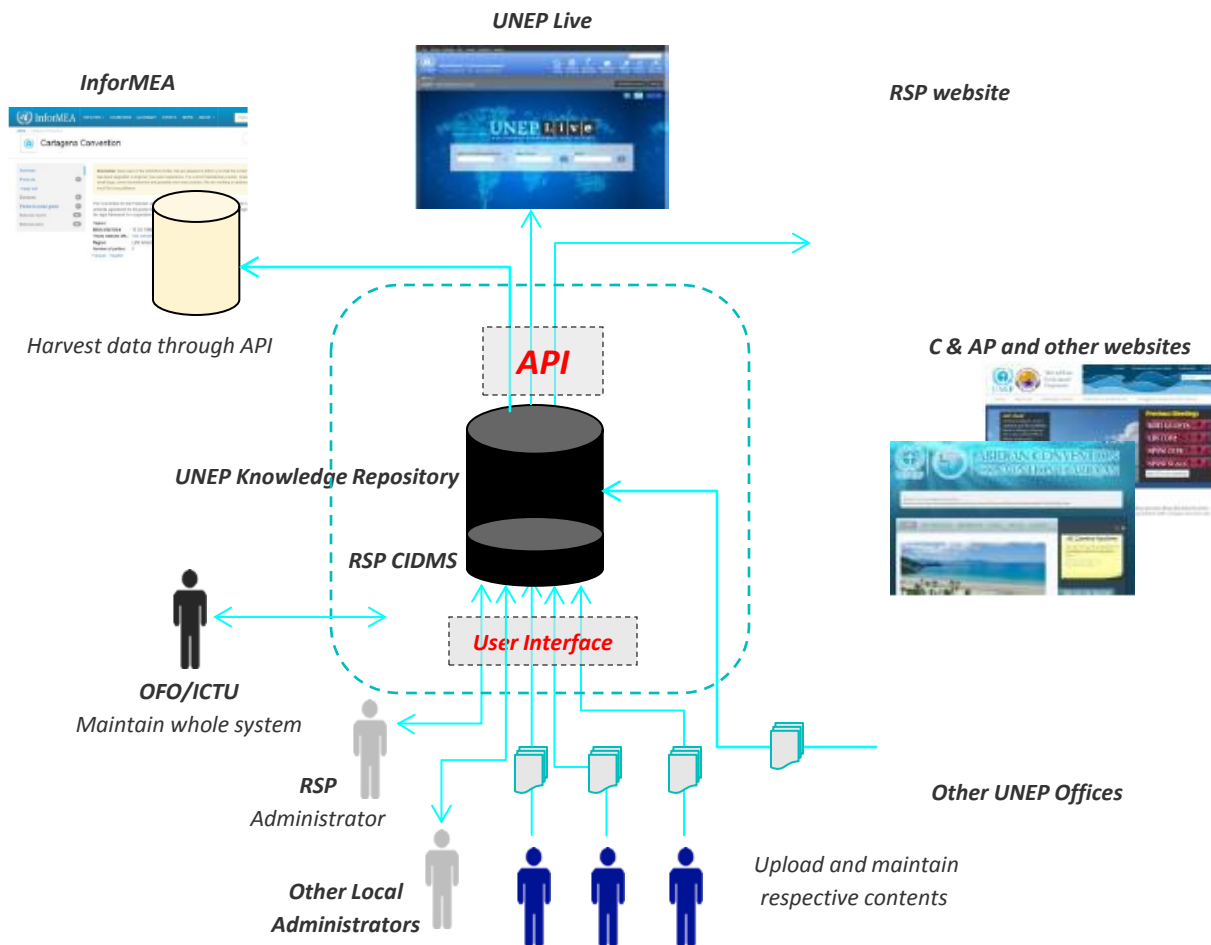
UNEP Live

InforMEA

InforMEA

Cartagena Convention

UNEP Live

RSP website

Harvest data through API

API

C & AP and other websites

UNEP Knowledge Repository

RSP CIDMS

User Interface

OFO/ICTU

Maintain whole system

RSP

Administrator

Other UNEP Offices

Other Local Administrators

Upload and maintain respective contents